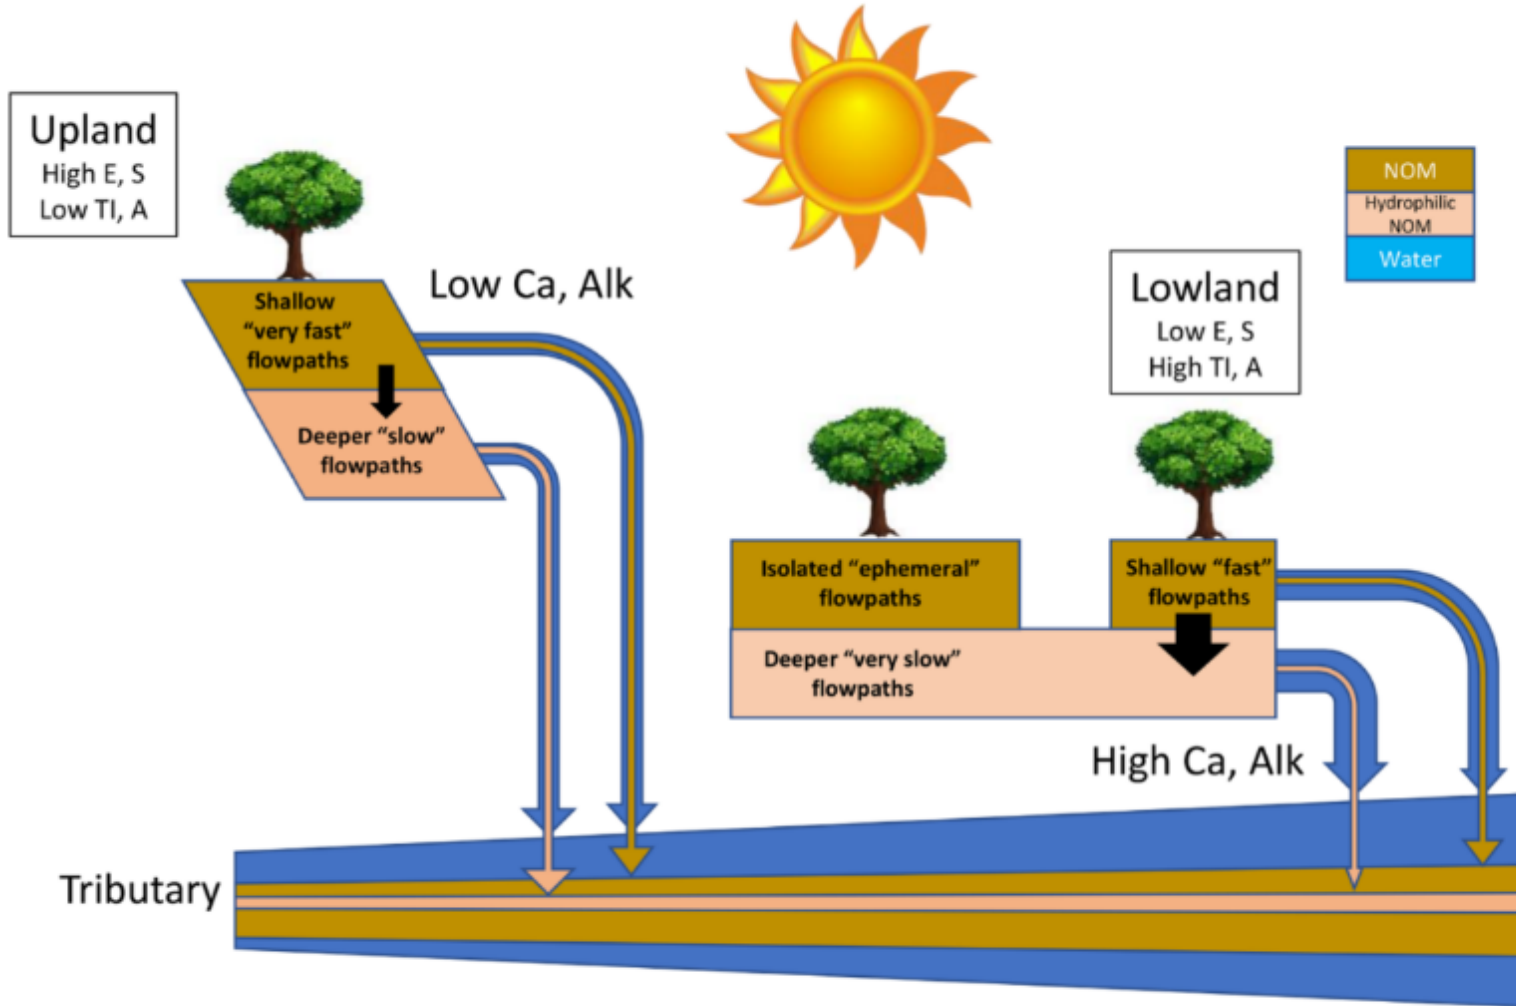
Upland
High E, S
Low TI, A

Shallow "very fast" flowpaths

Deeper "slow" flowpaths

Low Ca, Alk

NOM
Hydrophilic NOM
Water

Lowland
Low E, S
High TI, A

Isolated "ephemeral" flowpaths

Shallow "fast" flowpaths

Deeper "very slow" flowpaths

High Ca, Alk

Tributary